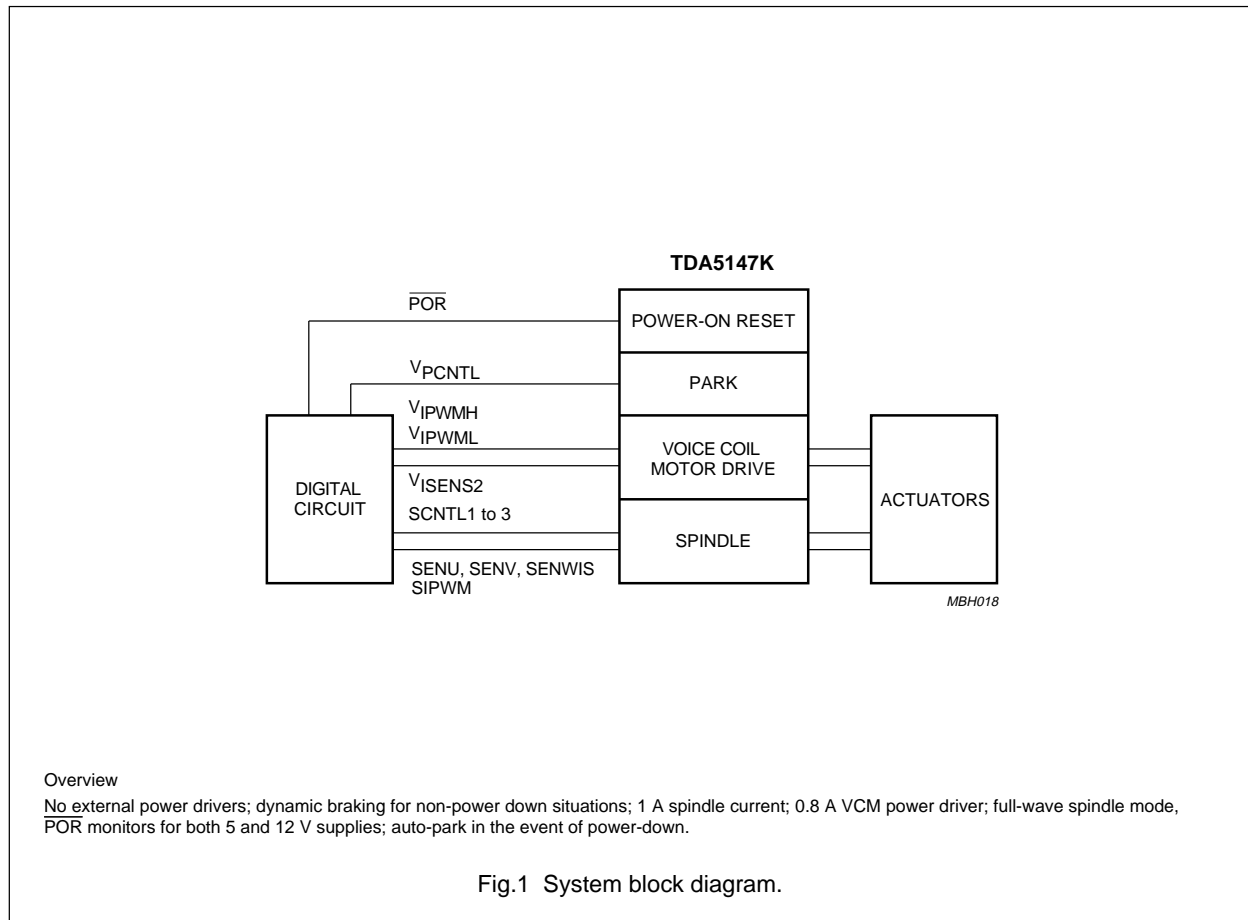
TDA5147K

$\overline{POR}$

POWER-ON RESET

$V_{PCNTL}$

PARK

$V_{IPWMH}$

$V_{IPWML}$

VOICE COIL MOTOR DRIVE

$V_{ISENS2}$

DIGITAL CIRCUIT

SCNTL1 to 3

ACTUATORS

SPINDLE

SENU, SENV, SENWIS
SIPWM

MBH018

Overview

No external power drivers; dynamic braking for non-power down situations; 1 A spindle current; 0.8 A VCM power driver; full-wave spindle mode, $\overline{POR}$ monitors for both 5 and 12 V supplies; auto-park in the event of power-down.

Fig.1 System block diagram.